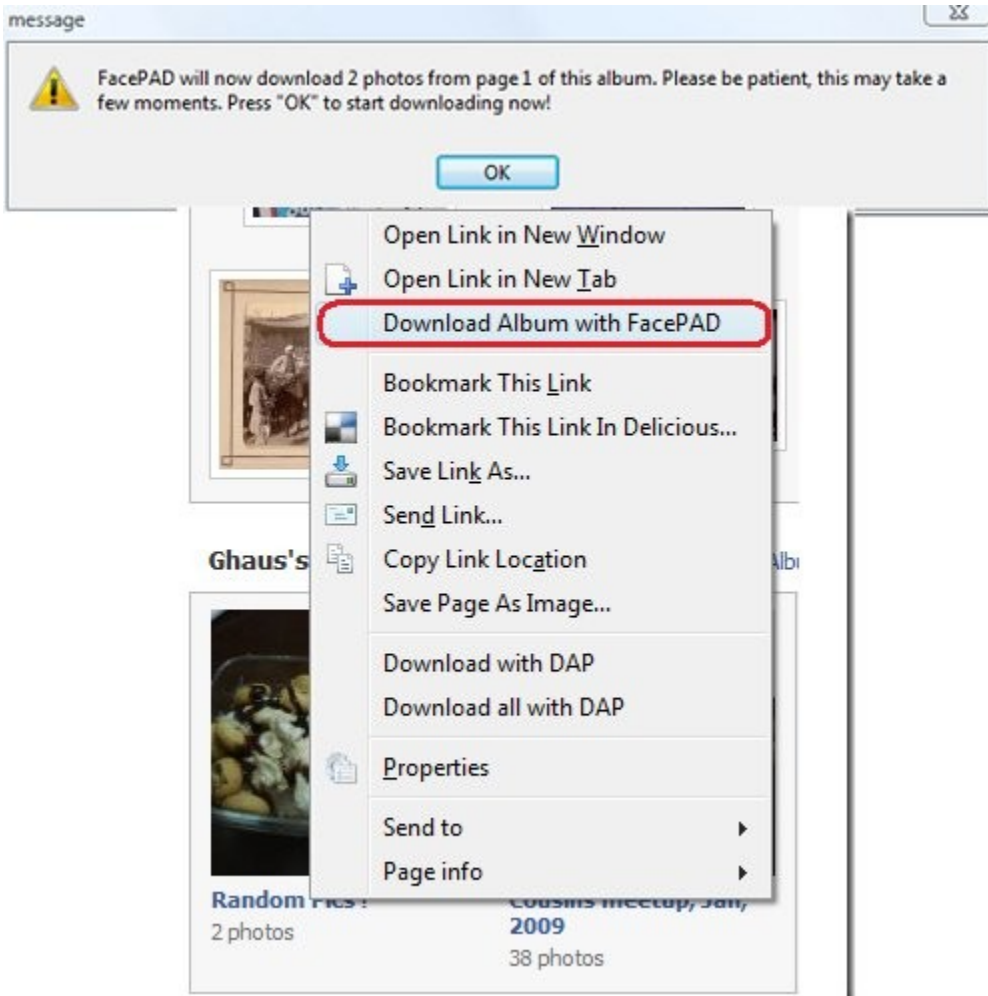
message

FacePAD will now download 2 photos from page 1 of this album. Please be patient, this may take a few moments. Press "OK" to start downloading now!

OK

Open Link in New Window
Open Link in New Tab
Download Album with FacePAD
Bookmark This Link
Bookmark This Link In Delicious...
Save Link As...
Send Link...
Copy Link Location
Save Page As Image...
Download with DAP
Download all with DAP
Properties
Send to
Page info

Ghaus's

Alb

Random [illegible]
2 photos

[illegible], 2009
38 photos